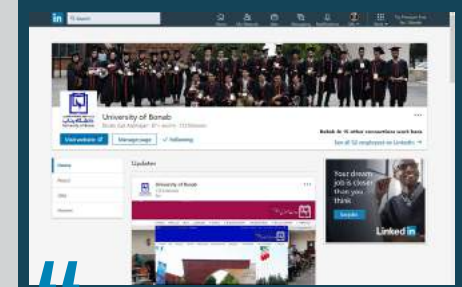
in Search

Home My Network Jobs Messaging Notifications Me Work Try Premium Free for 1 Month

University of Bonab

Visit website Manage page ✓ Following

Bobak & 15 other connections work here

See all 52 employees on LinkedIn →

Home

About

Jobs

Alumni

Updates

University of Bonab

Your dream job is closer than you think

LinkedIn